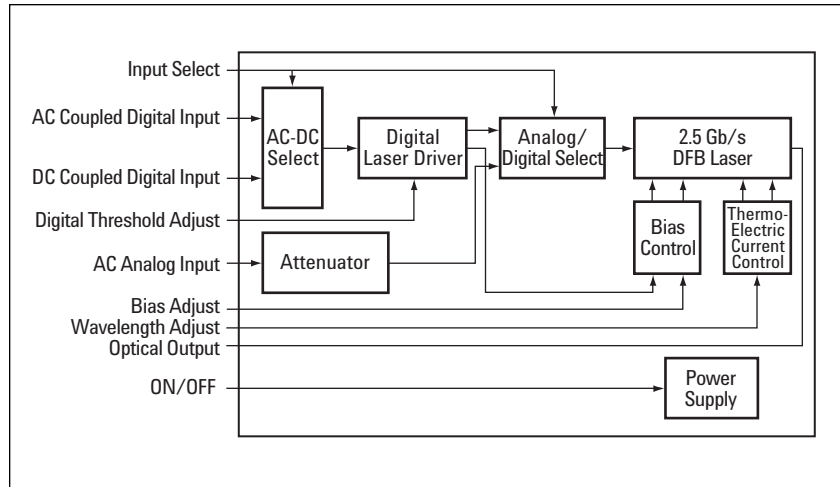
Input Select
AC Coupled Digital Input
DC Coupled Digital Input
Digital Threshold Adjust
AC Analog Input
Bias Adjust
Wavelength Adjust
Optical Output
ON/OFF

AC-DC Select
Digital Laser Driver
Analog/ Digital Select
2.5 Gb/s DFB Laser
Bias Control
Thermo-Electric Current Control
Attenuator
Power Supply